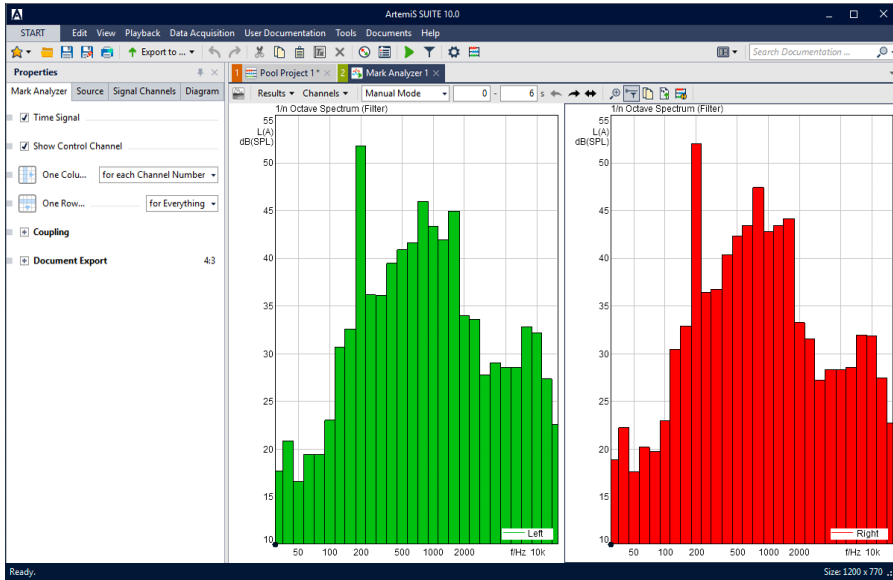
ArtemiS SUITE 10.0

START Edit View Playback Data Acquisition User Documentation Tools Documents Help

Export to ...

Search Documentation ...

Properties

Mark Analyzer Source Signal Channels Diagram

Time Signal

Show Control Channel

One Colu... for each Channel Number

One Row... for Everything

Coupling

Document Export 4:3

1 Pool Project 1 * 2 Mark Analyzer 1

Results Channels Manual Mode 0 - 6 s

1/n Octave Spectrum (Filter)

L(A) dB(SPL)

55 50 45 40 35 30 25 20 15 10

50 100 200 500 1000 2000 f/Hz 10k

Left

1/n Octave Spectrum (Filter)

L(A) dB(SPL)

55 50 45 40 35 30 25 20 15 10

50 100 200 500 1000 2000 f/Hz 10k

Right

Ready.

Size: 1200 x 770